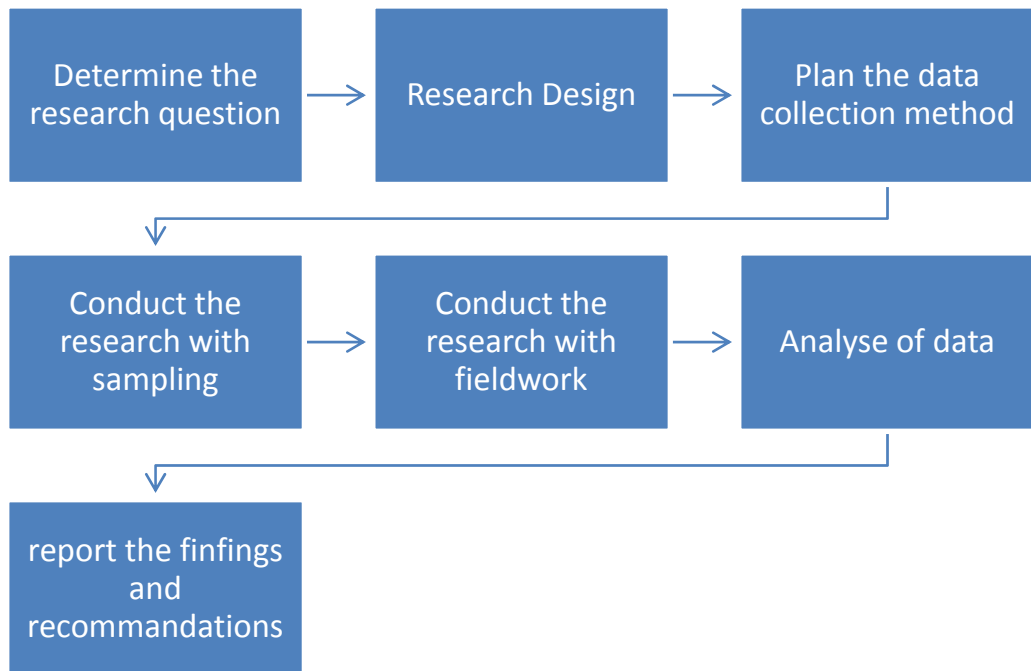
Determine the research question

Research Design

Plan the data collection method

Conduct the research with sampling

Conduct the research with fieldwork

Analyse of data

report the finfings and recommandations